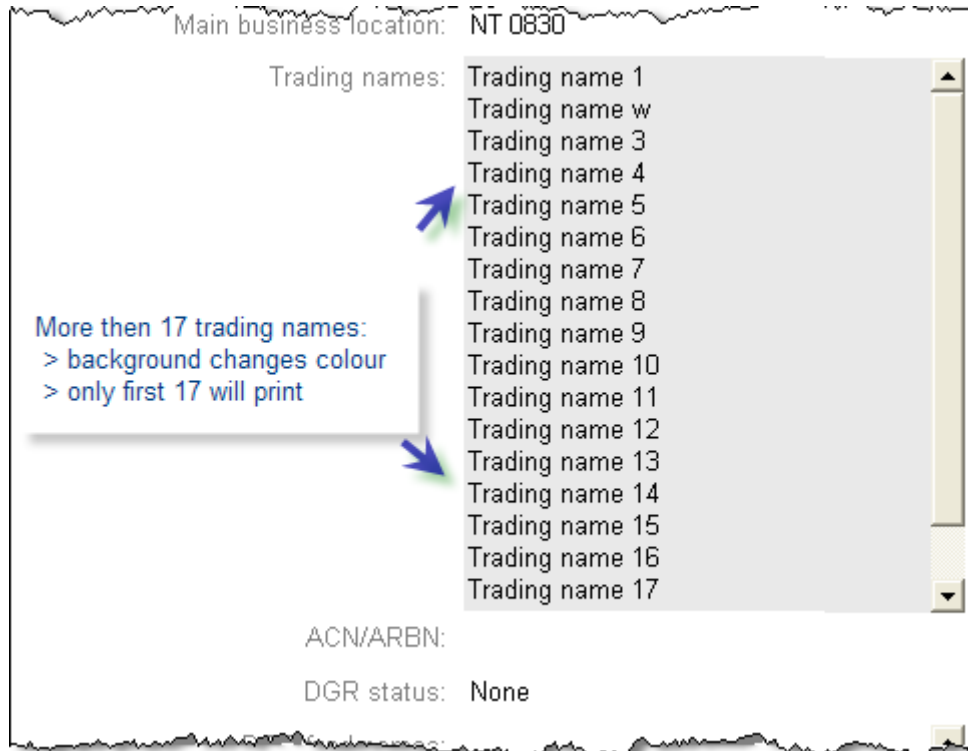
Main business location: NT 0830

Trading names:
Trading name 1
Trading name w
Trading name 3
Trading name 4
Trading name 5
Trading name 6
Trading name 7
Trading name 8
Trading name 9
Trading name 10
Trading name 11
Trading name 12
Trading name 13
Trading name 14
Trading name 15
Trading name 16
Trading name 17

More then 17 trading names:
> background changes colour
> only first 17 will print

ACN/ARBN:

DGR status: None

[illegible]